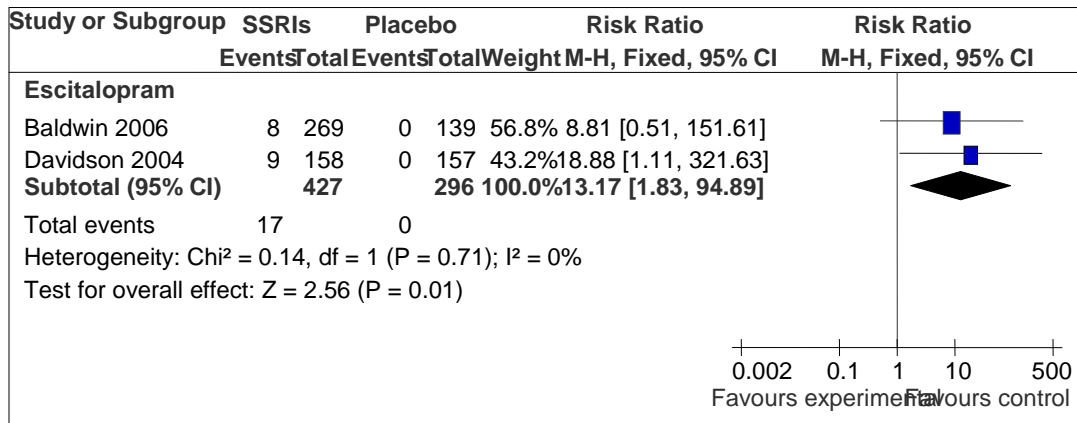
| Study or Subgroup | SSRIs Events | SSRIs Total | Placebo Events | Placebo Total | Weight | Risk Ratio M-H, Fixed, 95% CI | Risk Ratio M-H, Fixed, 95% CI |
|---|---|---|---|---|---|---|---|
| **Escitalopram** | | | | | | | |
| Baldwin 2006 | 8 | 269 | 0 | 139 | 56.8% | 8.81 [0.51, 151.61] | |
| Davidson 2004 | 9 | 158 | 0 | 157 | 43.2% | 18.88 [1.11, 321.63] | |
| **Subtotal (95% CI)** | | **427** | | **296** | **100.0%** | **13.17 [1.83, 94.89]** | |
| Total events | 17 | | 0 | | | | |

Heterogeneity: Chi² = 0.14, df = 1 (P = 0.71); I² = 0%

Test for overall effect: Z = 2.56 (P = 0.01)

0.002 0.1 1 10 500

Favours experimental Favours control